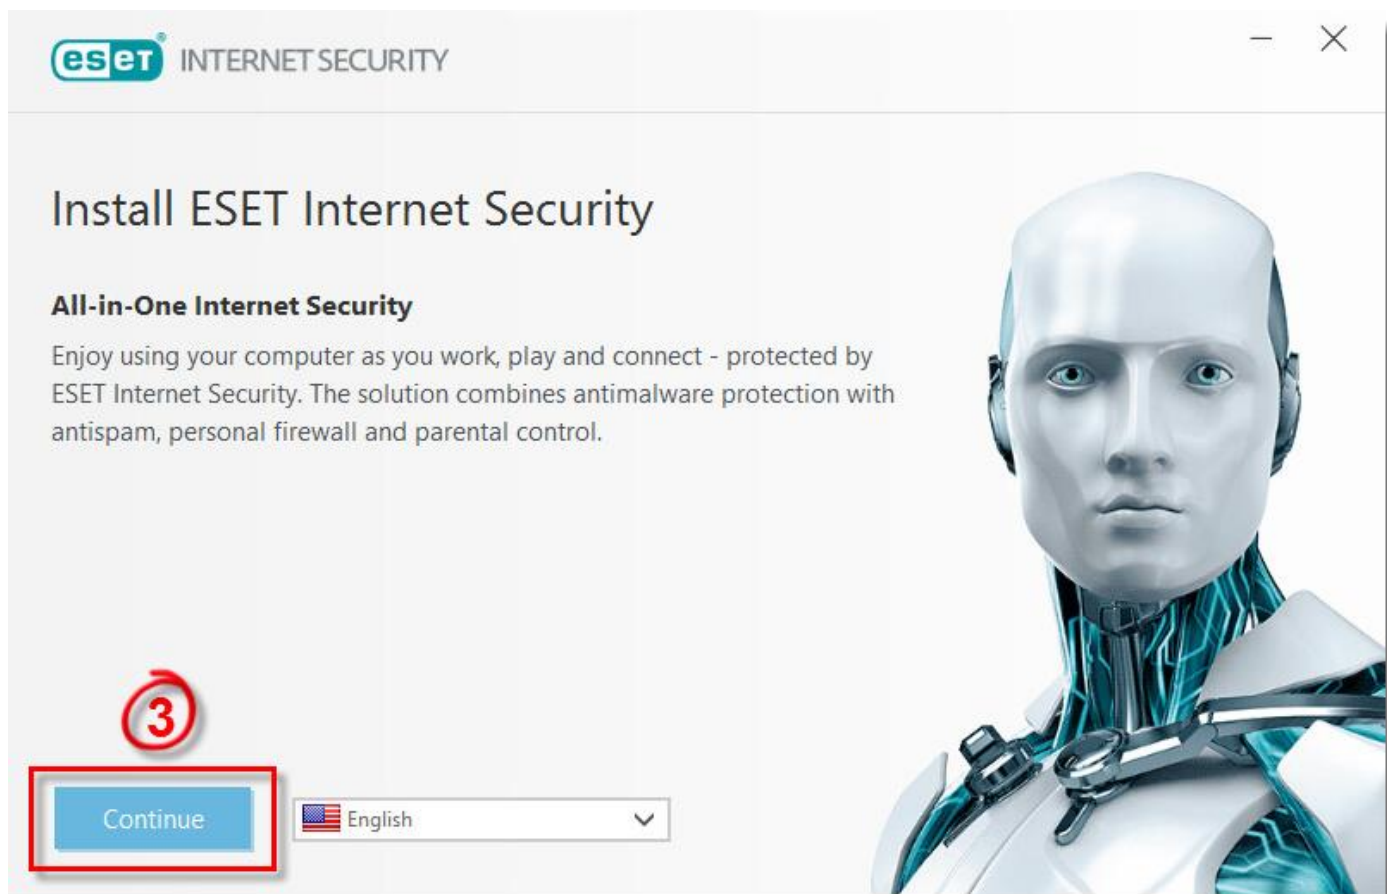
eset INTERNET SECURITY

Install ESET Internet Security

All-in-One Internet Security

Enjoy using your computer as you work, play and connect - protected by ESET Internet Security. The solution combines antimalware protection with antispam, personal firewall and parental control.

3

Continue

English